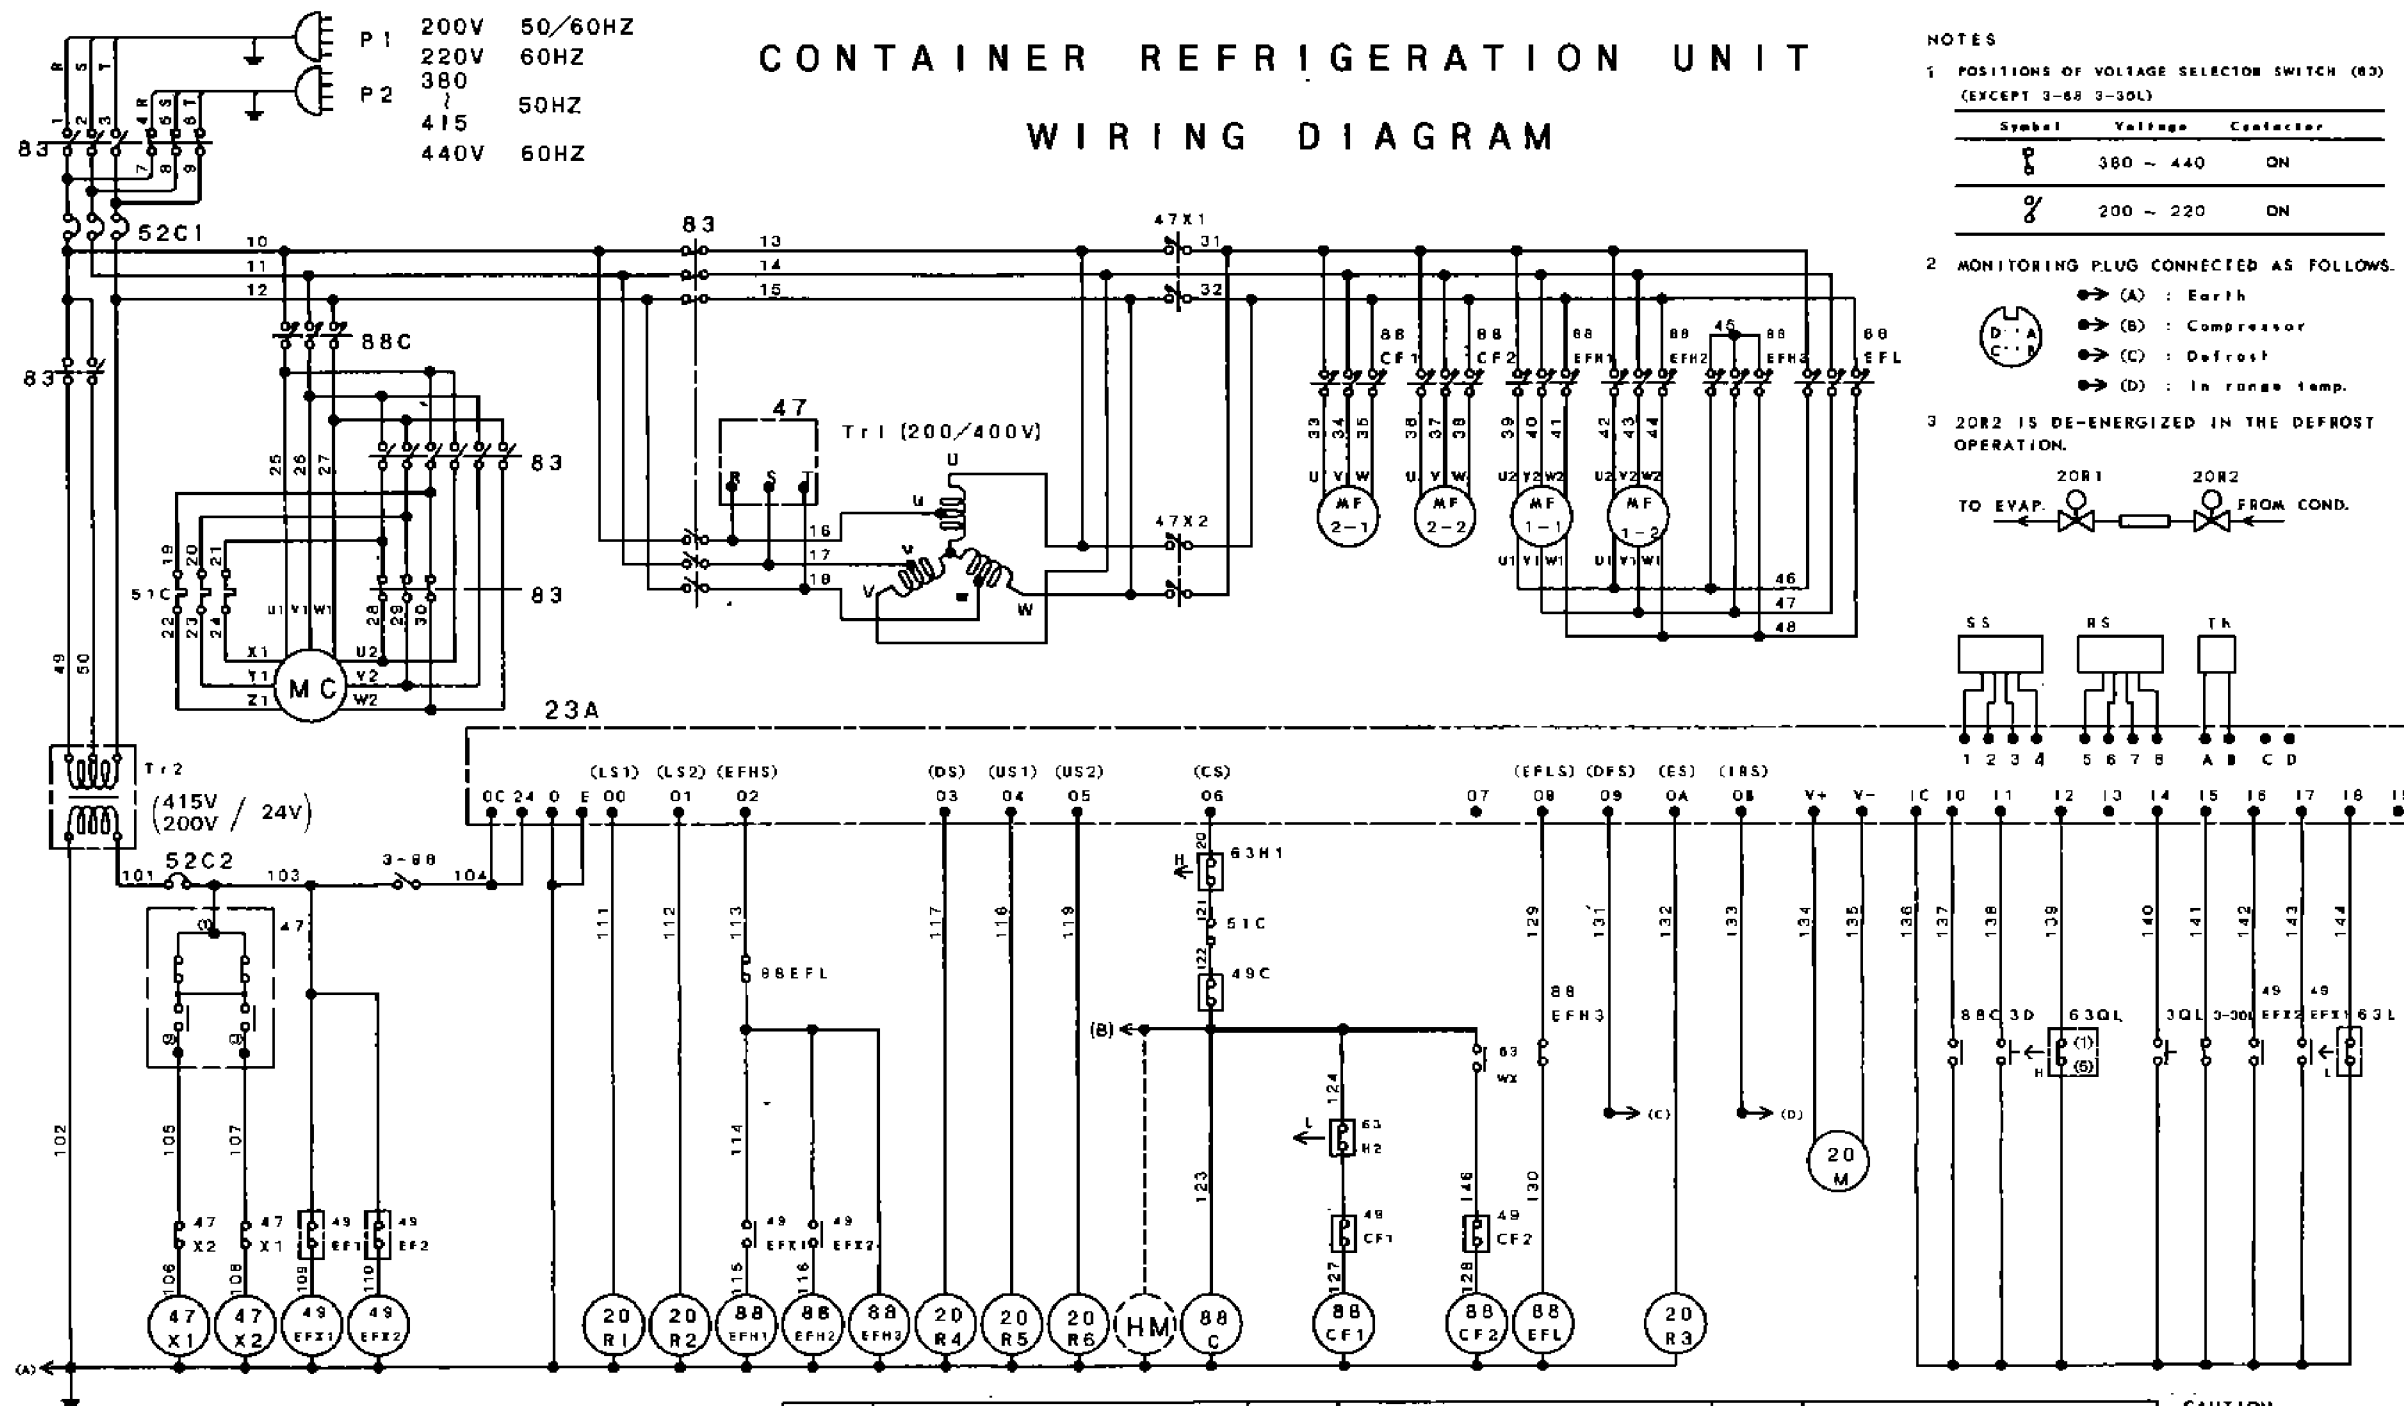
CONTAINER REFRIGERATION UNIT

WIRING DIAGRAM

P1 P2
200V 50/60HZ
220V 60HZ
380 ~ 415 50HZ
440V 60HZ

NOTES
1 POSITIONS OF VOLTAGE SELECTOR SWITCH (83) (EXCEPT 3-68 3-30L)

| Symbol | Voltage | Contactor |
|---|---|---|
| | 380 ~ 440 | ON |
| | 200 ~ 220 | ON |

2 MONITORING PLUG CONNECTED AS FOLLOWS.
(A) : Earth
(B) : Compressor
(C) : Defrost
(D) : In range temp.

3 20R2 IS DE-ENERGIZED IN THE DEFROST OPERATION.
20R1 20R2
TO EVAP. FROM COND.

R S T 1 2 3 4 5 6 7 8 9
83
52C1
10 11 12
83
13 14 15
47X1
31 32
88C
25 26 27
83
47
Tr1 (200/400V)
R S T
16 17 18
U u v V W
47X2
88 CF1 88 CF2 88 EFH1 88 EFH2 46 88 EFH3 88 EFL
33 34 35 36 37 38 39 40 41 42 43 44
U1 V1 W1 U1 V1 W1 U2 Y2 W2 U2 Y2 W2
MF 2-1 MF 2-2 MF 1-1 MF 1-2
U1 V1 W1 U1 V1 W1
46 47 48
19 20 21
51C
22 23 24
U1 V1 W1
28 29 30
83
X1 Y1 Z1 MC U2 V2 W2
49 50
23A
SS RS TR
1 2 3 4 5 6 7 8 A B C D
Tr2
(415V / 200V / 24V)
(LS1) (LS2) (EFHS) (DS) (US1) (US2) (CS) (EFLS) (DFS) (ES) (IRS)
0C 24 0 E 00 01 02 03 04 05 06 07 08 09 0A 0B V+ V- 1C 10 11 12 13 14 15 16 17 18
52C2
101 103 3-68 104
47
102 105 107
111 112 113 117 118 119 120 121 122 129 131 132 133 134 135 136 137 138 139 140 141 142 143 144
88EFL
63H1
51C
49C
(B)
88 EFH3
63 WX
(C) (D)
88C 3D 63QL (1) (5) 3QL 3-30L 49 EFX2 49 EFX1 63L
H L
114
124
63 H2
L
123
146
130
20 M
47 X2 47 X1 49 EF1 49 EF2
49 EFX1 49 EFX2
49 CF1 49 CF2
106 108 109 110 115 116 127 128
47 X1 47 X2 49 EFX1 49 EFX2 20 R1 20 R2 88 EFH1 88 EFH2 88 EFH3 20 R4 20 R5 20 R6 HM 88 C 88 CF1 88 CF2 88 EFL 20 R3
(A)
CAUTION